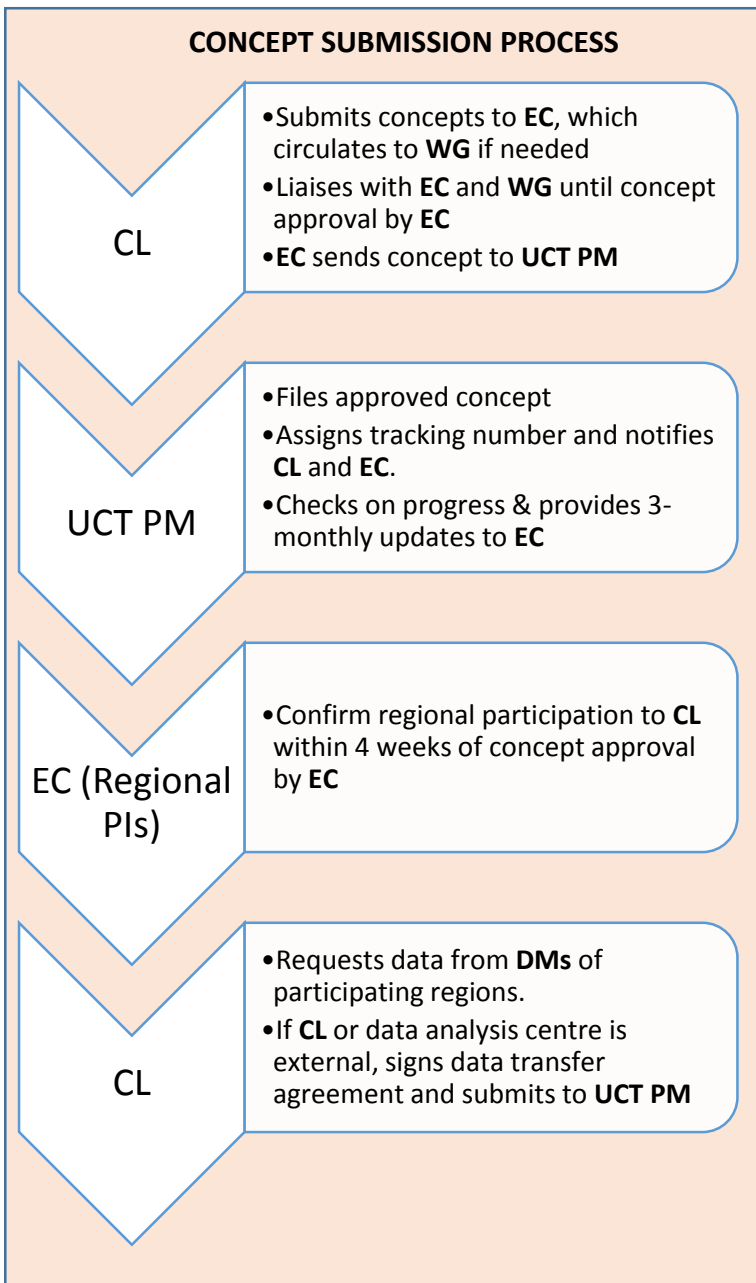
CONCEPT SUBMISSION PROCESS

CL

•Submits concepts to EC, which circulates to WG if needed
•Liaises with EC and WG until concept approval by EC
•EC sends concept to UCT PM

UCT PM

•Files approved concept
•Assigns tracking number and notifies CL and EC.
•Checks on progress & provides 3-monthly updates to EC

EC (Regional PIs)

•Confirm regional participation to CL within 4 weeks of concept approval by EC

CL

•Requests data from DMs of participating regions.
•If CL or data analysis centre is external, signs data transfer agreement and submits to UCT PM